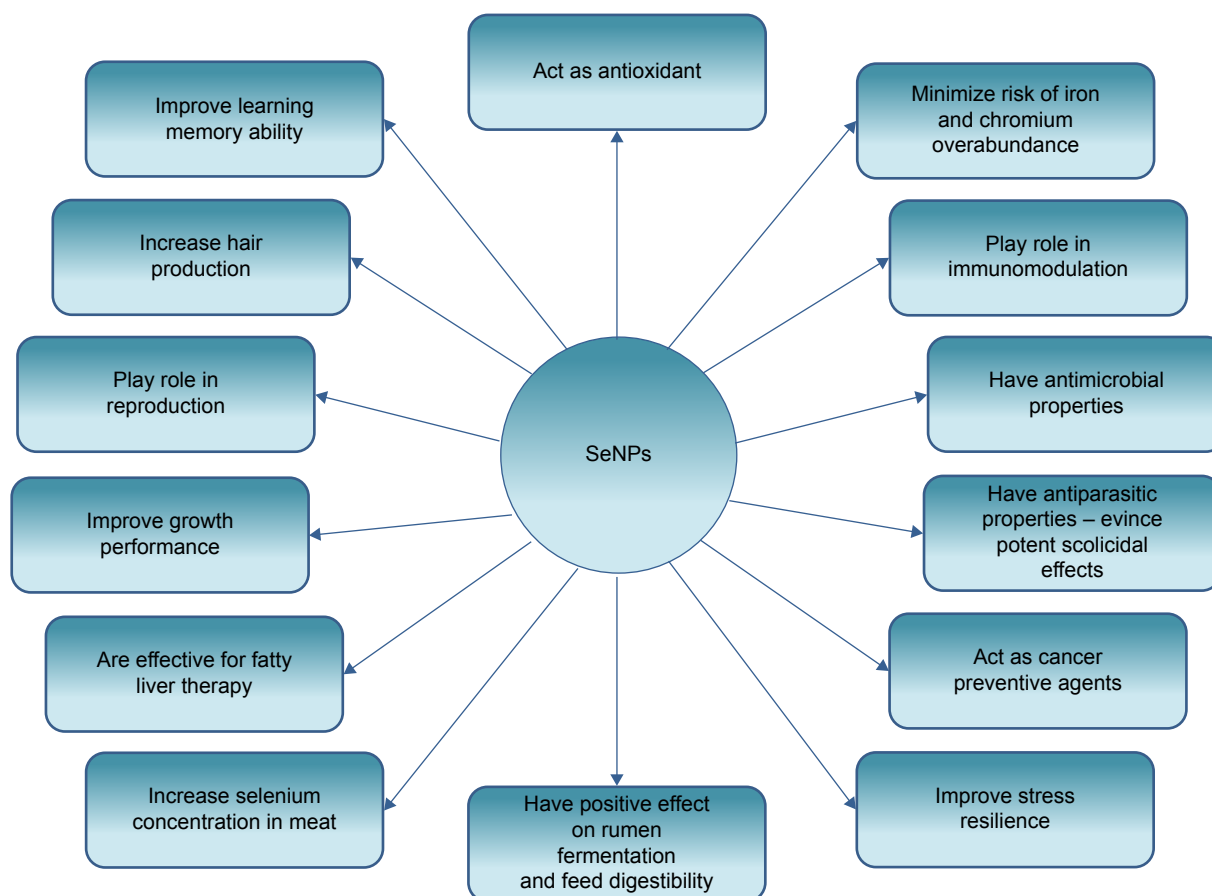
Act as antioxidant

Improve learning memory ability

Minimize risk of iron and chromium overabundance

Increase hair production

Play role in immunomodulation

Play role in reproduction

SeNPs

Have antimicrobial properties

Improve growth performance

Have antiparasitic properties – evince potent scolicidal effects

Are effective for fatty liver therapy

Act as cancer preventive agents

Increase selenium concentration in meat

Have positive effect on rumen fermentation and feed digestibility

Improve stress resilience